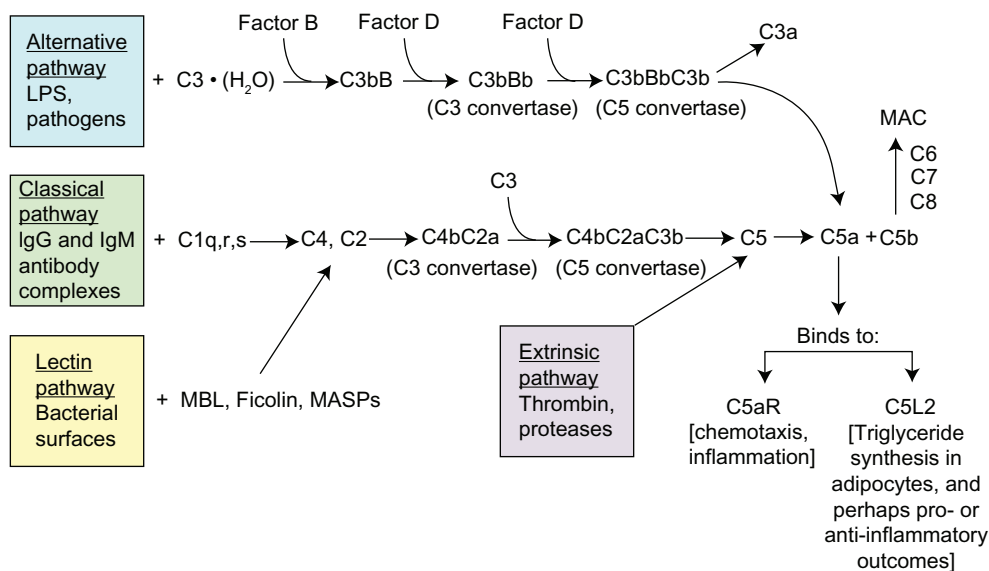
Alternative pathway LPS, pathogens

+ C3 • ($H_2O$) → C3bB → C3bBb → C3bBbC3b → C3a

Factor B

Factor D

Factor D

(C3 convertase)

(C5 convertase)

Classical pathway IgG and IgM antibody complexes

+ C1q,r,s → C4, C2 → C4bC2a → C4bC2aC3b → C5 → C5a + C5b

C3

(C3 convertase)

(C5 convertase)

MAC

C6
C7
C8

Lectin pathway Bacterial surfaces

+ MBL, Ficolin, MASPs

Extrinsic pathway Thrombin, proteases

Binds to:

C5aR [chemotaxis, inflammation]

C5L2 [Triglyceride synthesis in adipocytes, and perhaps pro- or anti-inflammatory outcomes]